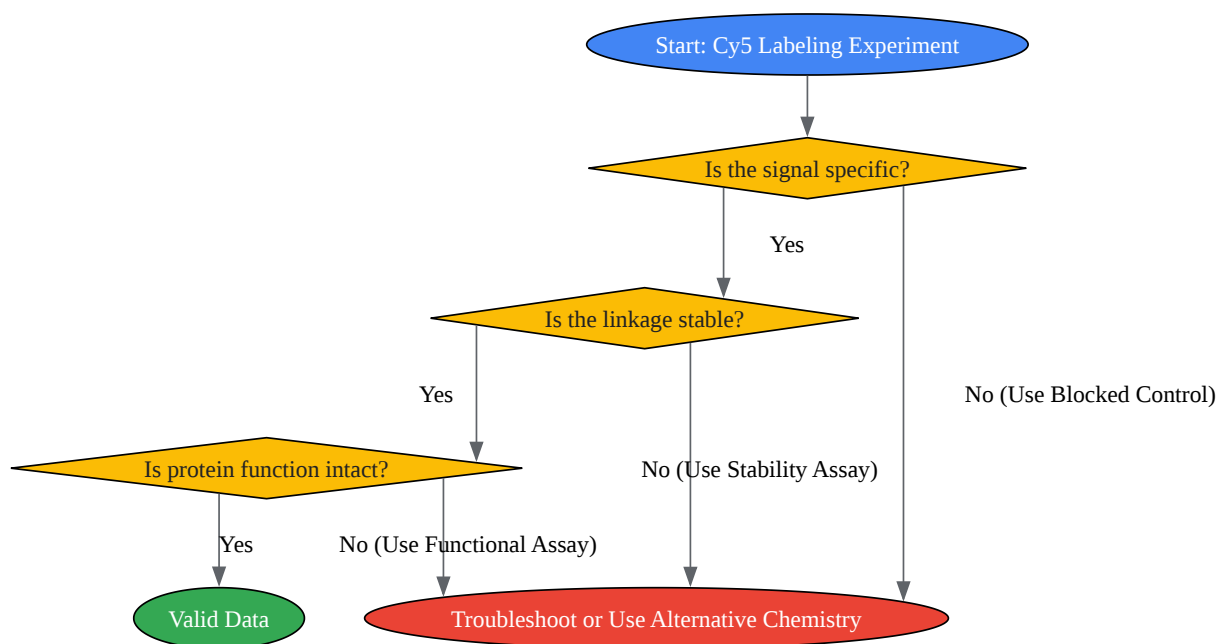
Start: Cy5 Labeling Experiment

Is the signal specific?

Yes

Is the linkage stable?

Yes

No (Use Blocked Control)

Is protein function intact?

No (Use Stability Assay)

Yes

No (Use Functional Assay)

Valid Data

Troubleshoot or Use Alternative Chemistry